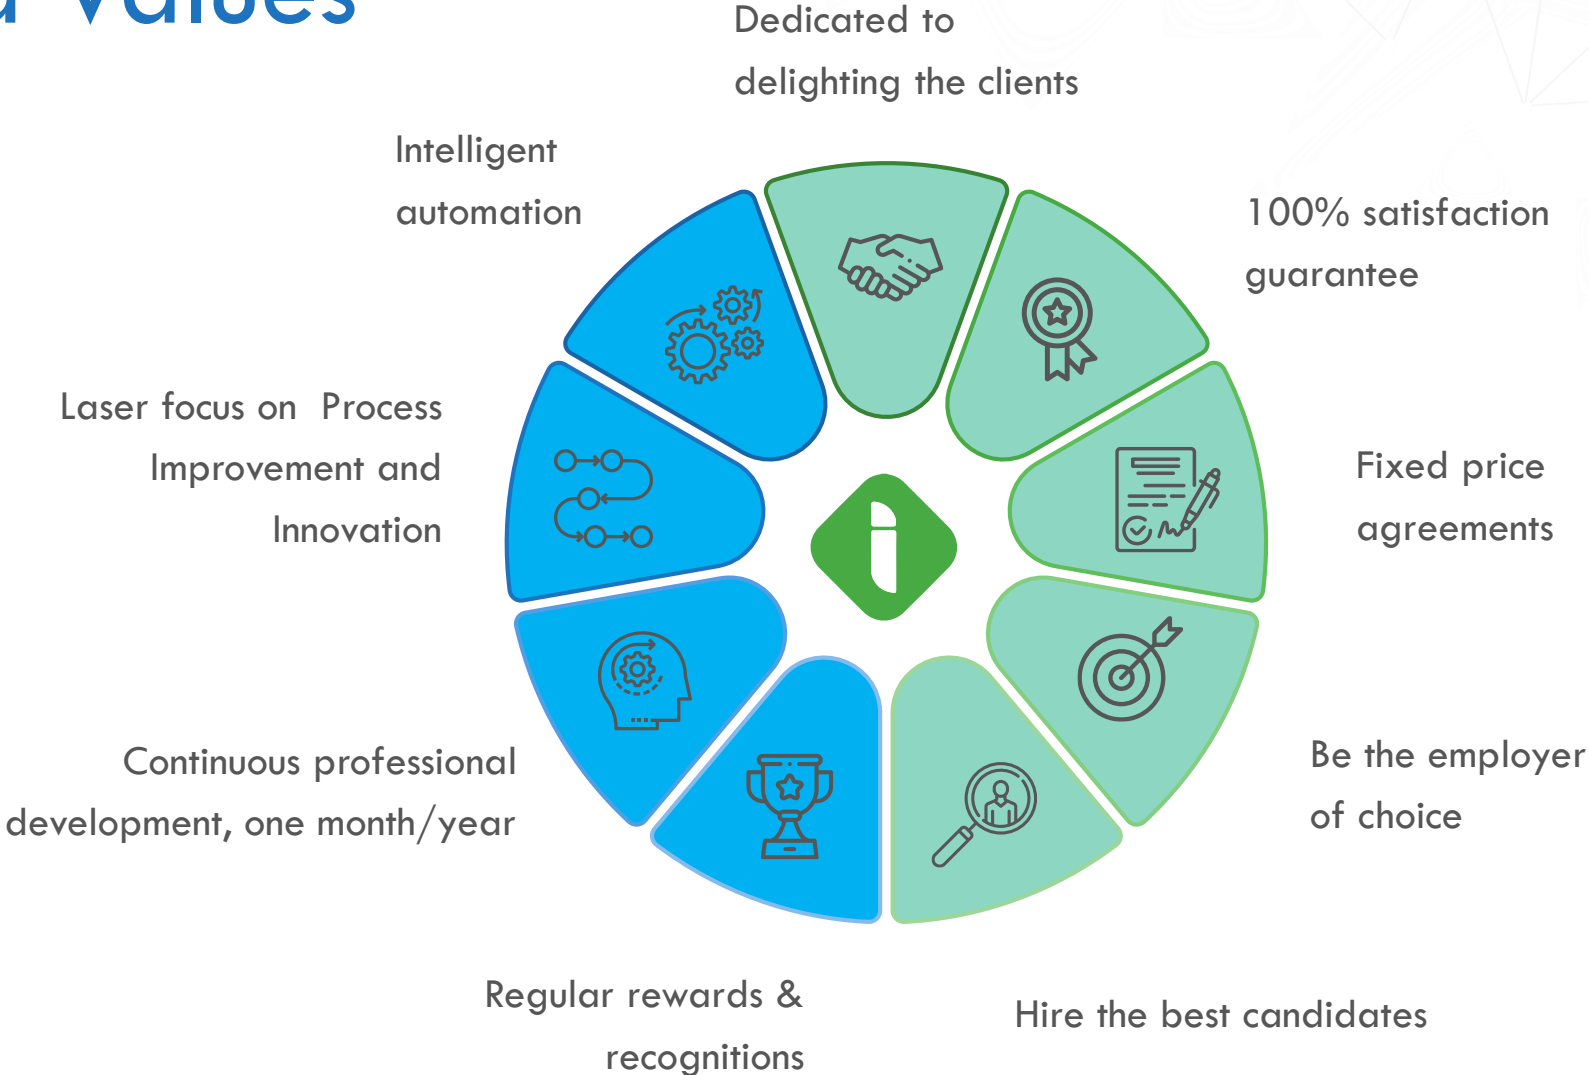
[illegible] Values

Dedicated to delighting the clients

Intelligent automation

100% satisfaction guarantee

Laser focus on Process Improvement and Innovation

Fixed price agreements

Continuous professional development, one month/year

Be the employer of choice

Regular rewards & recognitions

Hire the best candidates